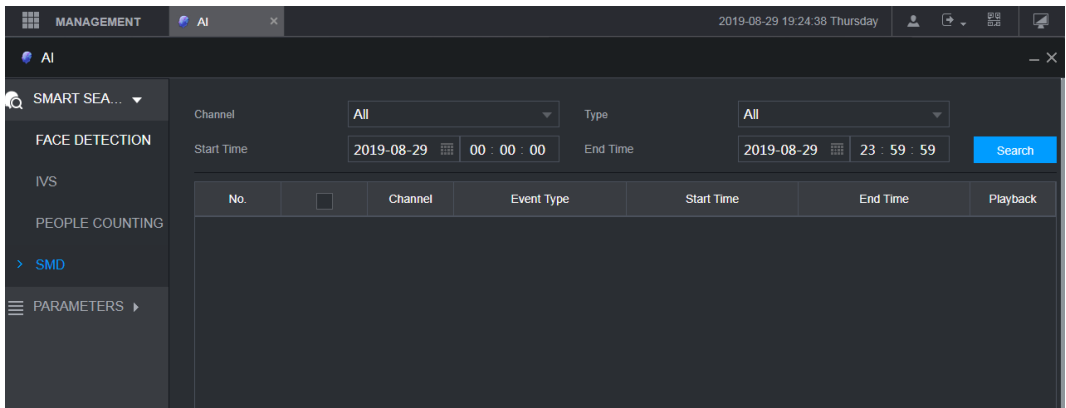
MANAGEMENT AI ×

2019-08-29 19:24:38 Thursday

AI

SMART SEA...

FACE DETECTION

IVS

PEOPLE COUNTING

SMD

PARAMETERS

Channel All

Type All

Start Time 2019-08-29 00 : 00 : 00

End Time 2019-08-29 23 : 59 : 59

Search

| No. | | Channel | Event Type | Start Time | End Time | Playback |
|---|---|---|---|---|---|---|